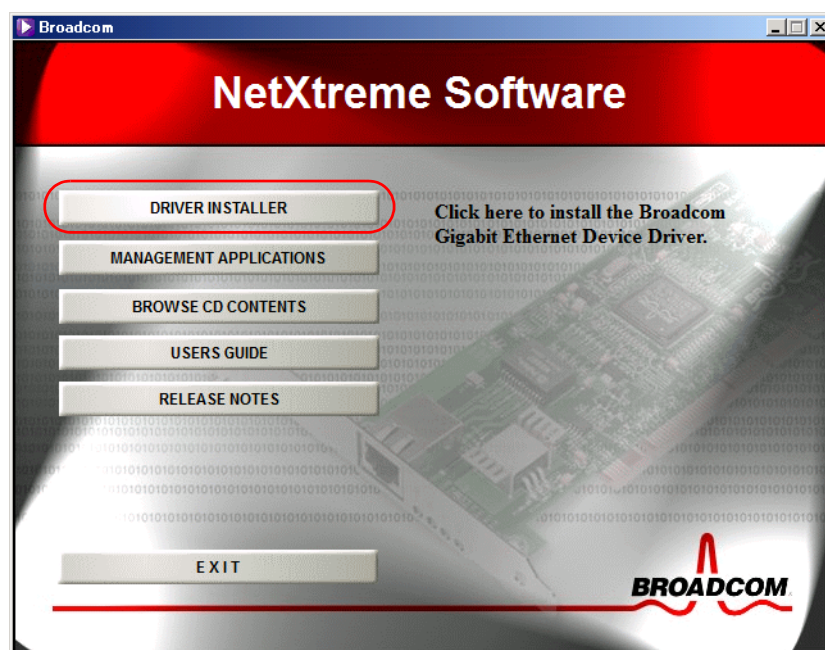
Broadcom

NetXtreme Software

DRIVER INSTALLER

Click here to install the Broadcom Gigabit Ethernet Device Driver.

MANAGEMENT APPLICATIONS

BROWSE CD CONTENTS

USERS GUIDE

RELEASE NOTES

EXIT

BROADCOM